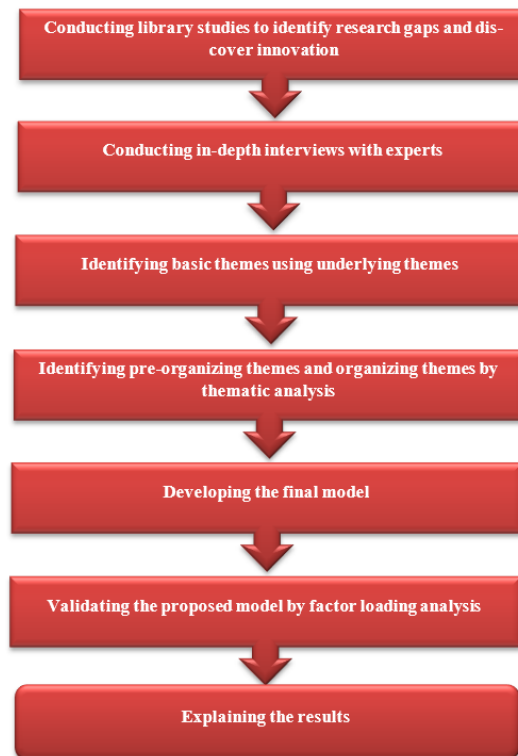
Conducting library studies to identify research gaps and discover innovation

Conducting in-depth interviews with experts

Identifying basic themes using underlying themes

Identifying pre-organizing themes and organizing themes by thematic analysis

Developing the final model

Validating the proposed model by factor loading analysis

Explaining the results